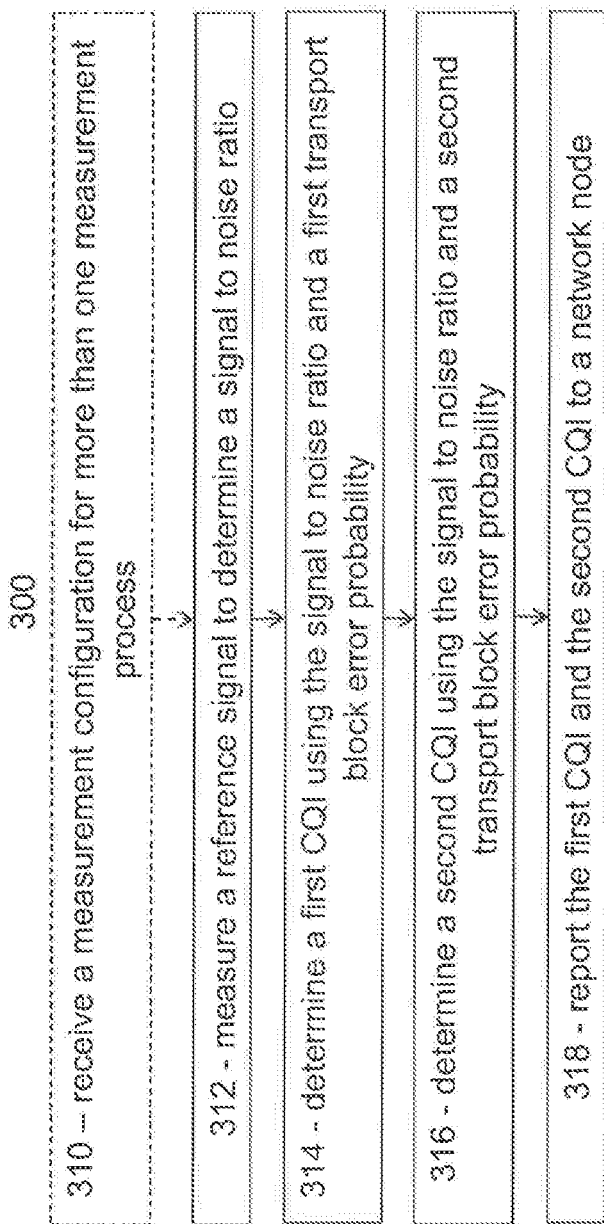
300

310 – receive a measurement configuration for more than one measurement process

312 - measure a reference signal to determine a signal to noise ratio

314 - determine a first CQI using the signal to noise ratio and a first transport block error probability

316 - determine a second CQI using the signal to noise ratio and a second transport block error probability

318 - report the first CQI and the second CQI to a network node